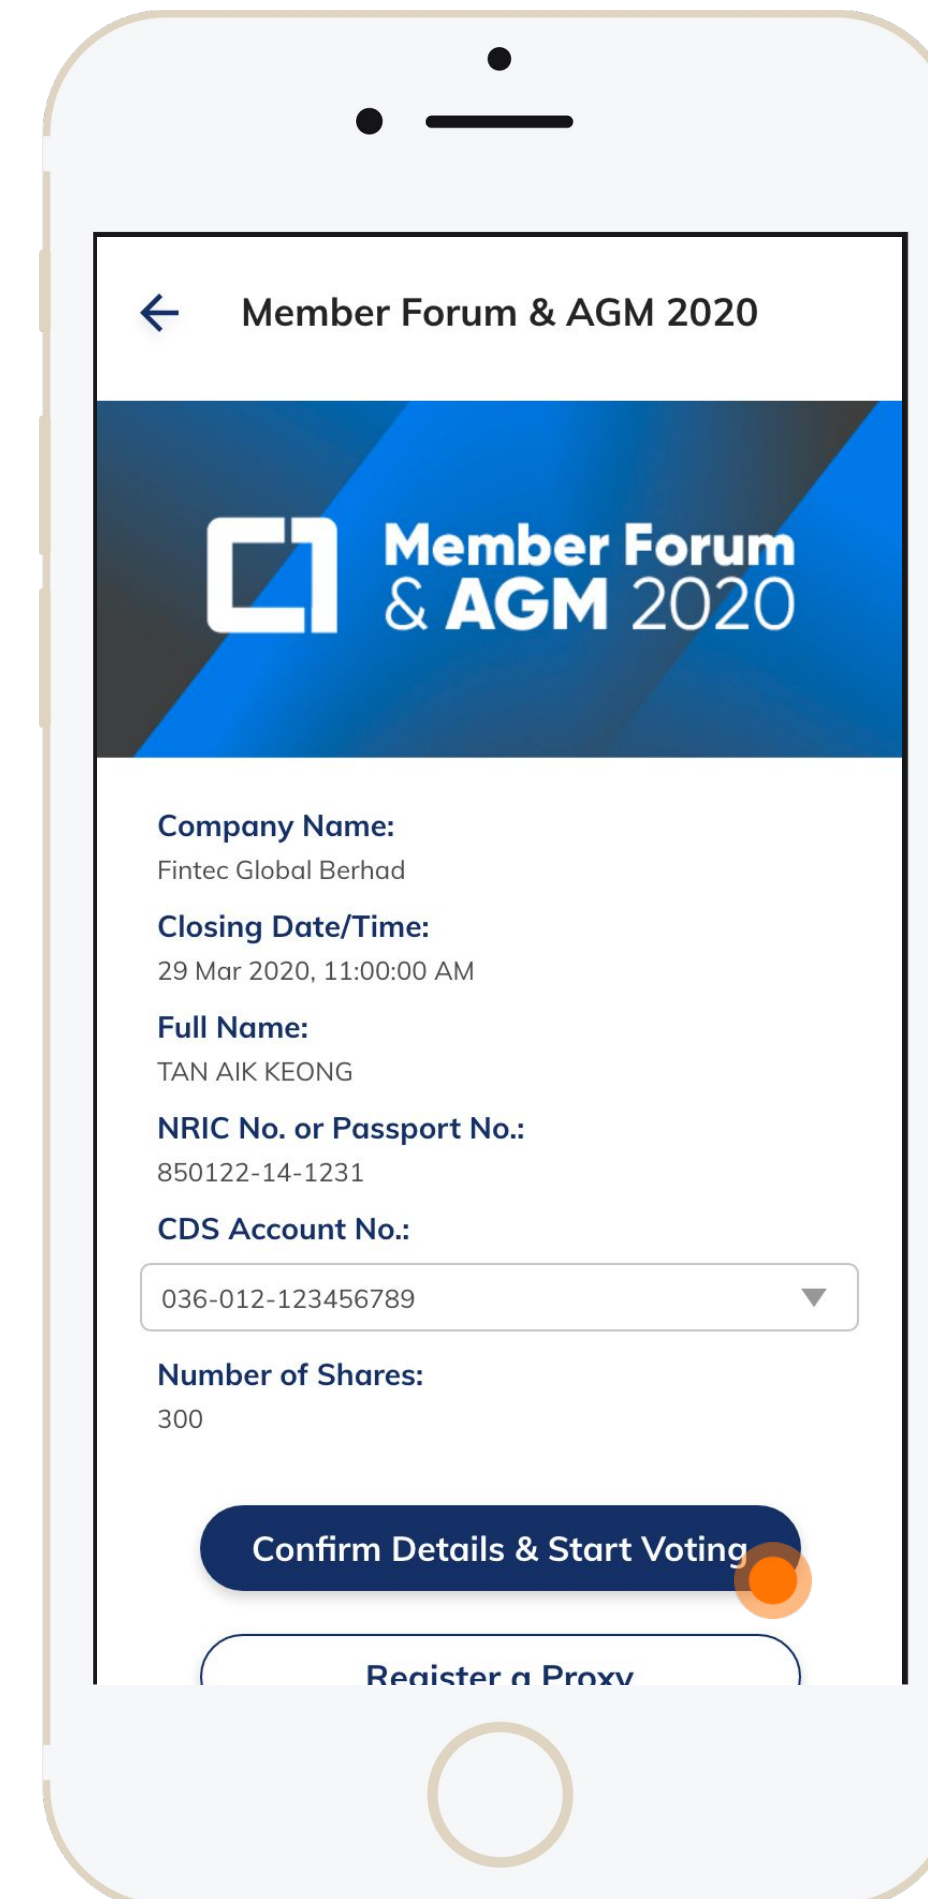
Member Forum & AGM 2020

Member Forum & AGM 2020

Company Name:
Fintec Global Berhad

Closing Date/Time:
29 Mar 2020, 11:00:00 AM

Full Name:
TAN AIK KEONG

NRIC No. or Passport No.:
850122-14-1231

CDS Account No.:

036-012-123456789

Number of Shares:
300

Confirm Details & Start Voting

Register a Proxy